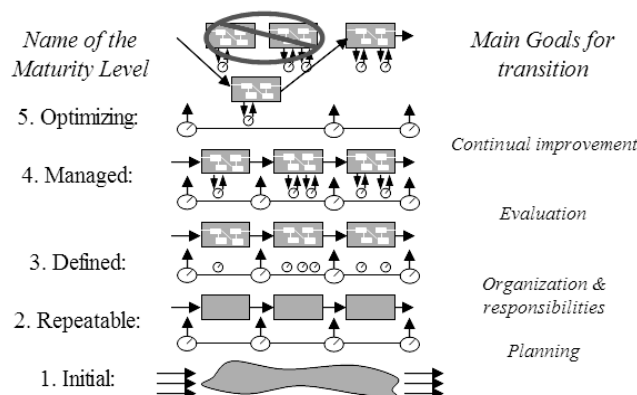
Name of the Maturity Level

Main Goals for transition

5. Optimizing:

Continual improvement

4. Managed:

Evaluation

3. Defined:

Organization & responsibilities

2. Repeatable:

Planning

1. Initial: